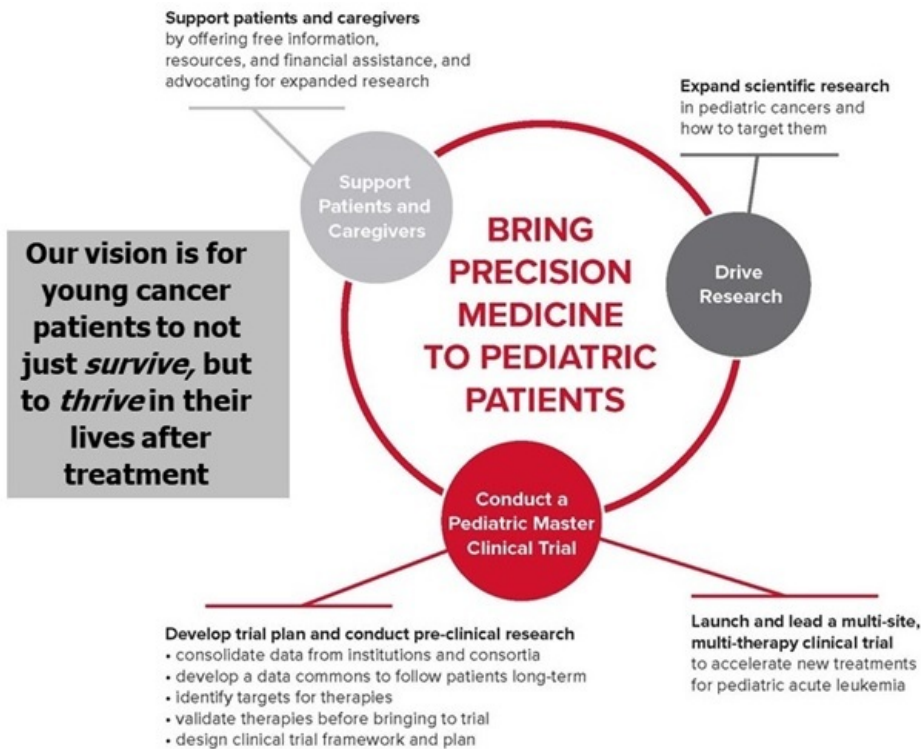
**Support patients and caregivers** by offering free information, resources, and financial assistance, and advocating for expanded research

**Expand scientific research** in pediatric cancers and how to target them

Support Patients and Caregivers

Our vision is for young cancer patients to not just *survive,* but to *thrive* in their lives after treatment

BRING PRECISION MEDICINE TO PEDIATRIC PATIENTS

Drive Research

Conduct a Pediatric Master Clinical Trial

**Develop trial plan and conduct pre-clinical research**
• consolidate data from institutions and consortia
• develop a data commons to follow patients long-term
• identify targets for therapies
• validate therapies before bringing to trial
• design clinical trial framework and plan

**Launch and lead a multi-site, multi-therapy clinical trial** to accelerate new treatments for pediatric acute leukemia